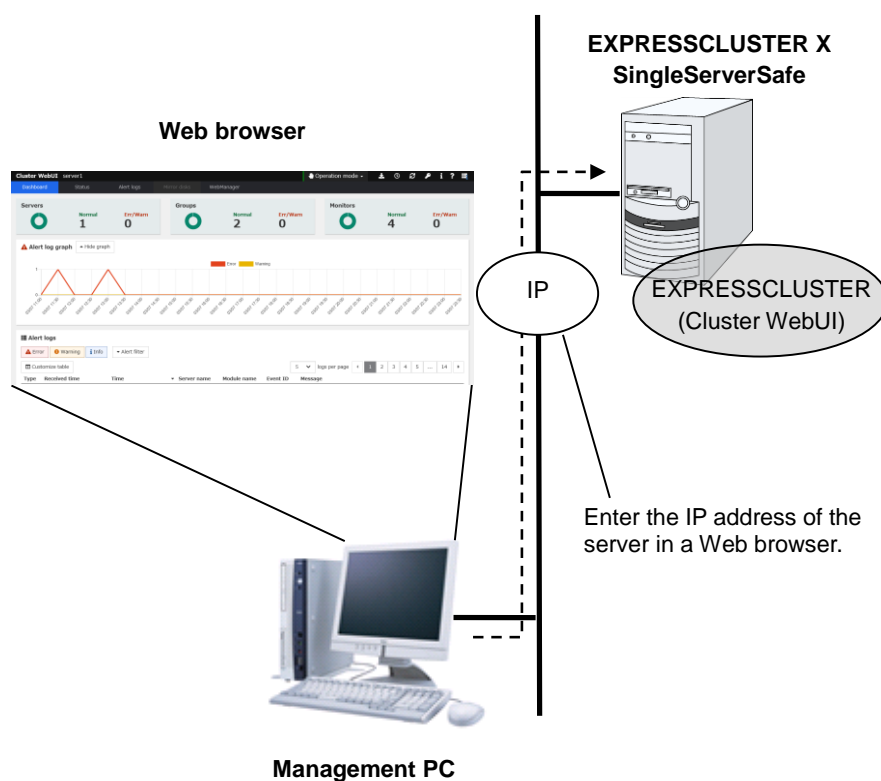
EXPRESSCLUSTER X
SingleServerSafe

Web browser

Cluster WebUI server1

Operation mode

Dashboard Status Alert logs WebManager

Servers Normal 1 Err/Warn 0

Groups Normal 2 Err/Warn 0

Monitors Normal 4 Err/Warn 0

Alert log graph Hide graph

Error Warning

Alert logs

Error Warning Info Alert filter

Customize table

logs per page 1 2 3 4 5 ... 14

Type Received time Time Server name Module name Event ID Message

IP

EXPRESSCLUSTER
(Cluster WebUI)

Enter the IP address of the server in a Web browser.

Management PC